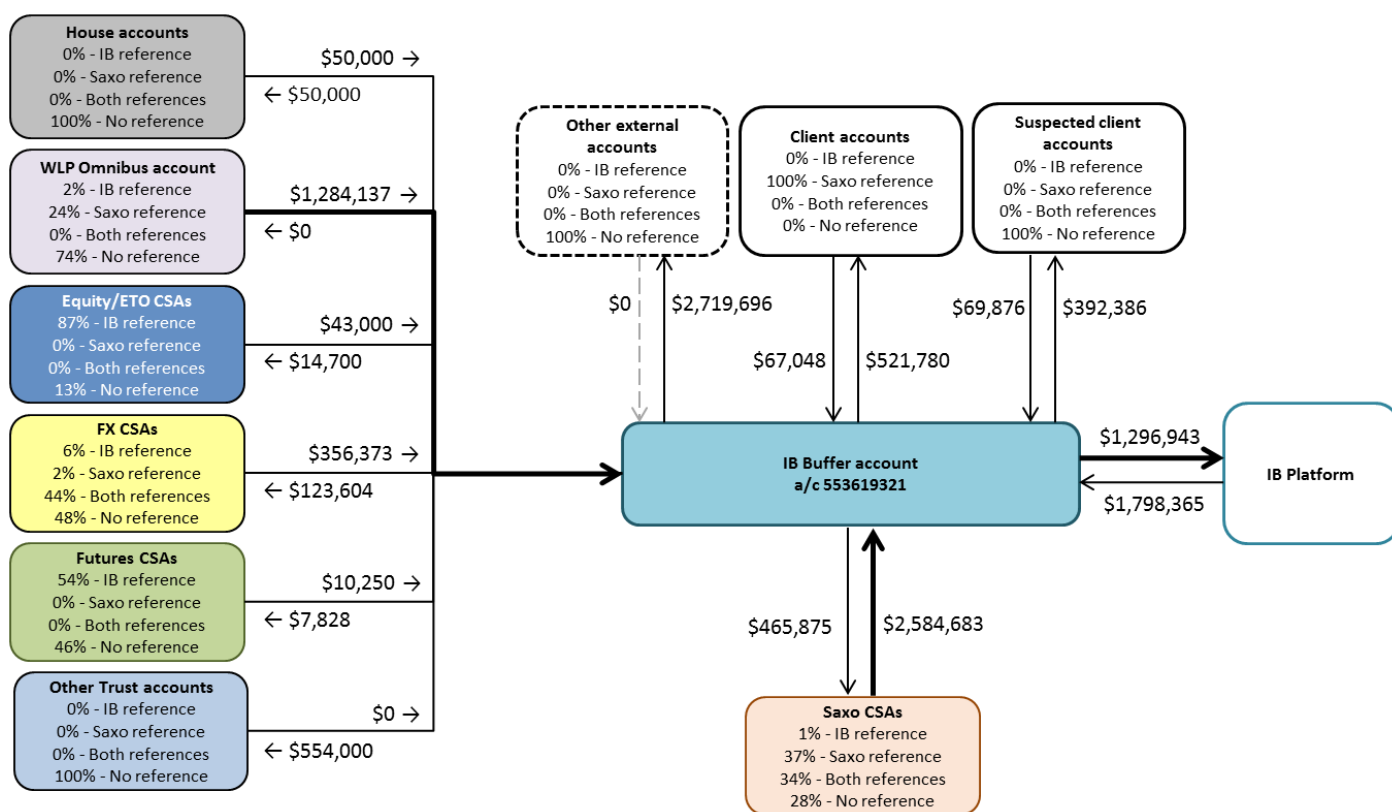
House accounts
0% - IB reference
0% - Saxo reference
0% - Both references
100% - No reference

$50,000 →
← $50,000

WLP Omnibus account
2% - IB reference
24% - Saxo reference
0% - Both references
74% - No reference

$1,284,137 →
← $0

Equity/ETO CSAs
87% - IB reference
0% - Saxo reference
0% - Both references
13% - No reference

$43,000 →
← $14,700

FX CSAs
6% - IB reference
2% - Saxo reference
44% - Both references
48% - No reference

$356,373 →
← $123,604

Futures CSAs
54% - IB reference
0% - Saxo reference
0% - Both references
46% - No reference

$10,250 →
← $7,828

Other Trust accounts
0% - IB reference
0% - Saxo reference
0% - Both references
100% - No reference

$0 →
← $554,000

Other external accounts
0% - IB reference
0% - Saxo reference
0% - Both references
100% - No reference

$0
$2,719,696

Client accounts
0% - IB reference
100% - Saxo reference
0% - Both references
0% - No reference

$67,048
$521,780

Suspected client accounts
0% - IB reference
0% - Saxo reference
0% - Both references
100% - No reference

$69,876
$392,386

IB Buffer account
a/c 553619321

$1,296,943
$1,798,365

IB Platform

$465,875
$2,584,683

Saxo CSAs
1% - IB reference
37% - Saxo reference
34% - Both references
28% - No reference